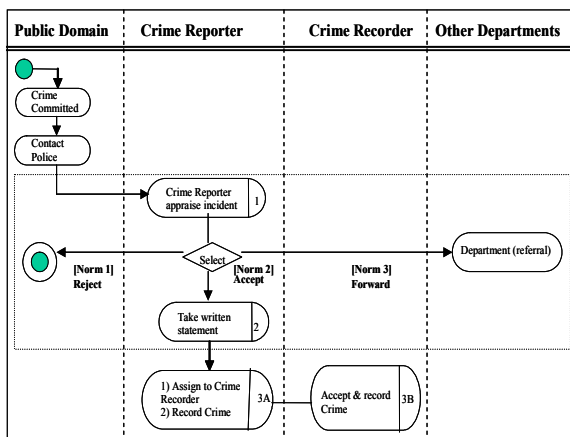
| Public Domain | Crime Reporter | Crime Recorder | Other Departments |
|---|---|---|---|

Crime Committed

Contact Police

Crime Reporter appraise incident 1

Select

[Norm 1] Reject

[Norm 2] Accept

[Norm 3] Forward

Department (referral)

Take written statement 2

1) Assign to Crime Recorder
2) Record Crime 3A

Accept & record Crime 3B